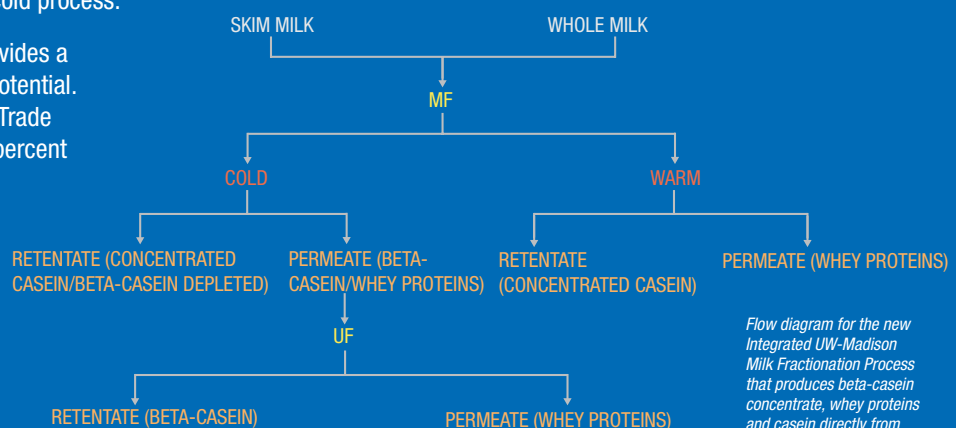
old process.

vides a
otential.
Trade
percent

SKIM MILK

WHOLE MILK

MF

COLD

WARM

RETENTATE (CONCENTRATED CASEIN/BETA-CASEIN DEPLETED)

PERMEATE (BETA-CASEIN/WHEY PROTEINS)

RETENTATE (CONCENTRATED CASEIN)

PERMEATE (WHEY PROTEINS)

UF

RETENTATE (BETA-CASEIN)

PERMEATE (WHEY PROTEINS)

*Flow diagram for the new Integrated UW-Madison Milk Fractionation Process that produces beta-casein concentrate, whey proteins and casein directly from*